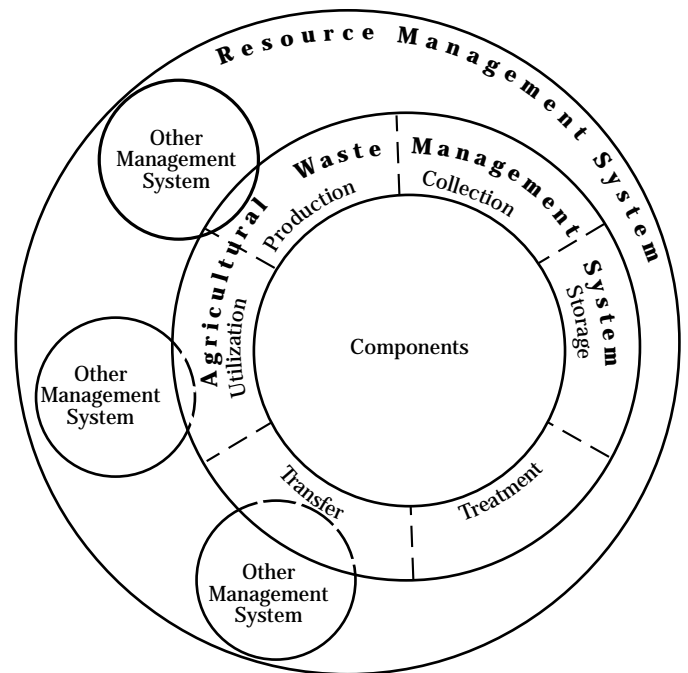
Resource Management System

Other Management System

Agricultural Waste Management System

Production

Collection

Storage

Components

Utilization

Other Management System

Transfer

Treatment

Other Management System